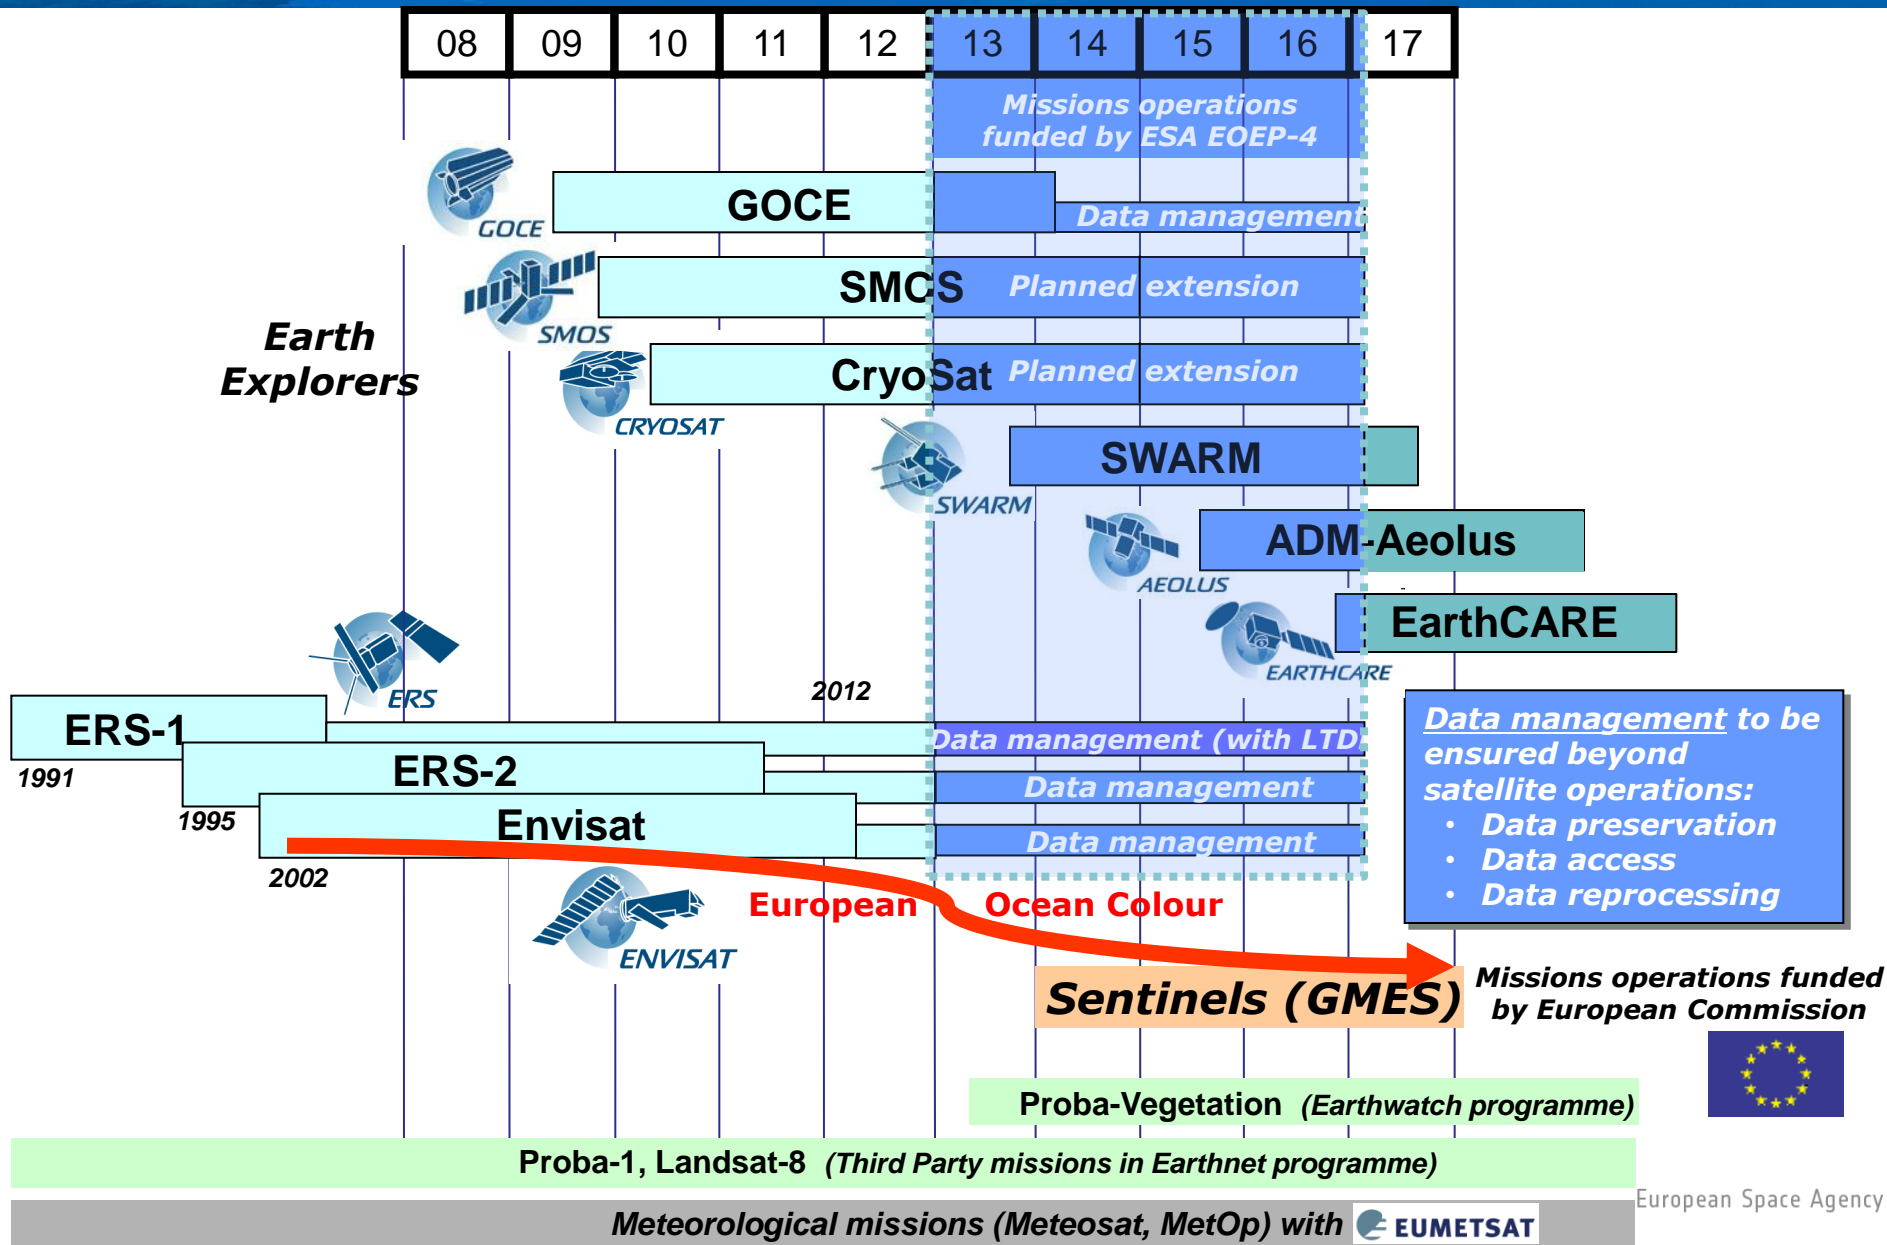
| 08 | 09 | 10 | 11 | 12 | 13 | 14 | 15 | 16 | 17 |
|---|---|---|---|---|---|---|---|---|---|

Missions operations funded by ESA EOEP-4

GOCE

GOCE

Data management

SMOS

SMOS

Planned extension

Earth Explorers

CryoSat

CRYOSAT

Planned extension

SWARM

SWARM

ADM-Aeolus

AEOLUS

EarthCARE

EARTHCARE

ERS

2012

ERS-1

Data management (with LTDP)

1991

ERS-2

Data management

1995

Envisat

Data management

2002

ENVISAT

European Ocean Colour

Data management to be ensured beyond satellite operations:
• Data preservation
• Data access
• Data reprocessing

Sentinels (GMES)

Missions operations funded by European Commission

Proba-Vegetation (Earthwatch programme)

Proba-1, Landsat-8 (Third Party missions in Earthnet programme)

European Space Agency

Meteorological missions (Meteosat, MetOp) with EUMETSAT